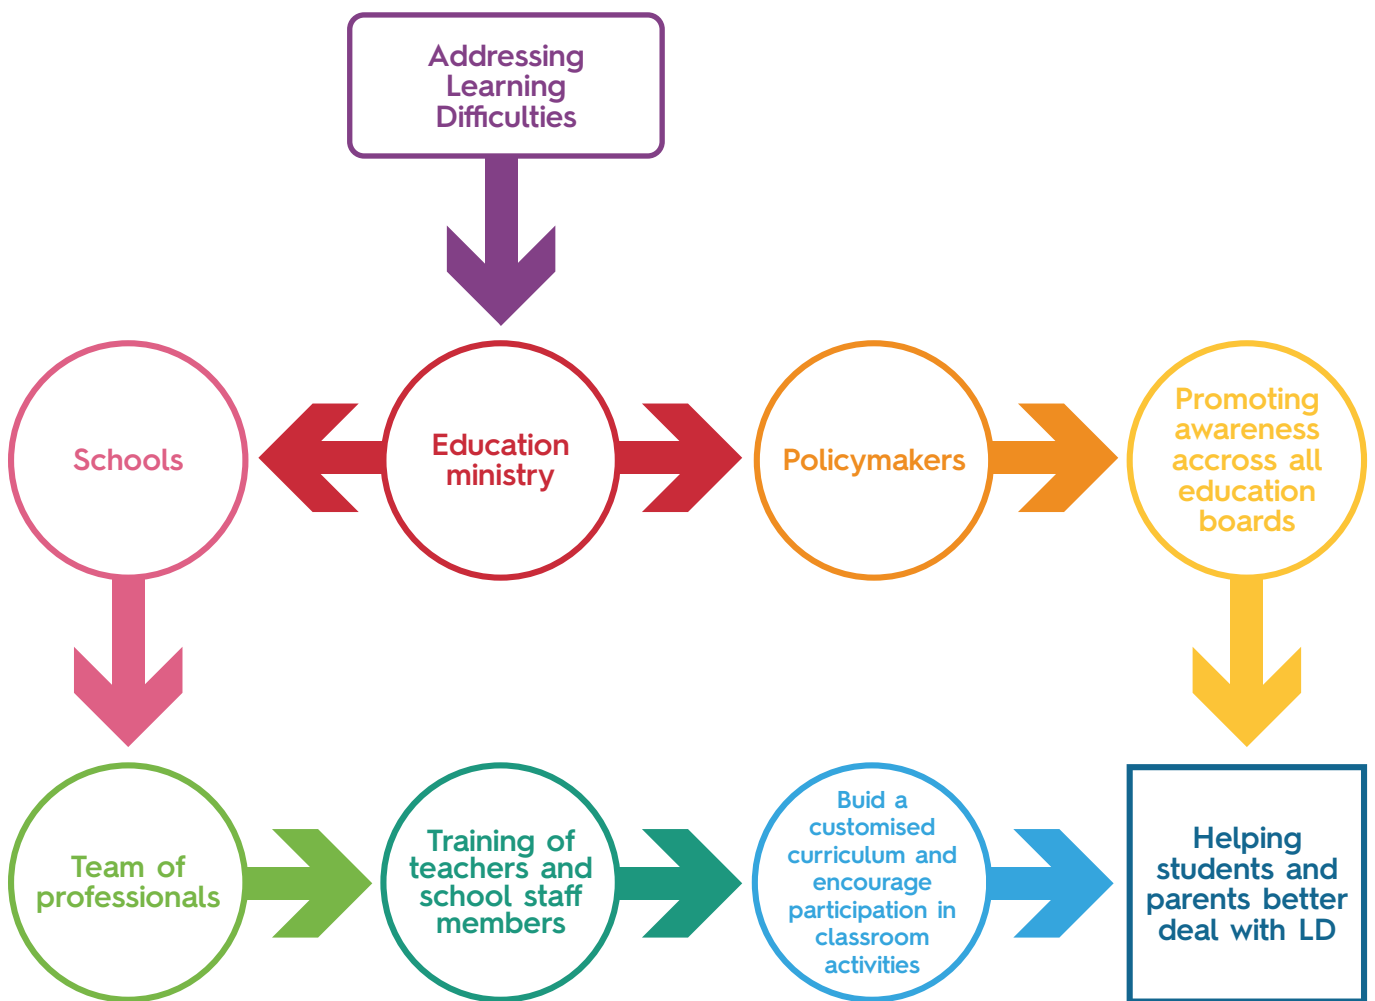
Addressing Learning Difficulties

Schools

Education ministry

Policymakers

Promoting awareness accross all education boards

Team of professionals

Training of teachers and school staff members

Buid a customised curriculum and encourage participation in classroom activities

Helping students and parents better deal with LD